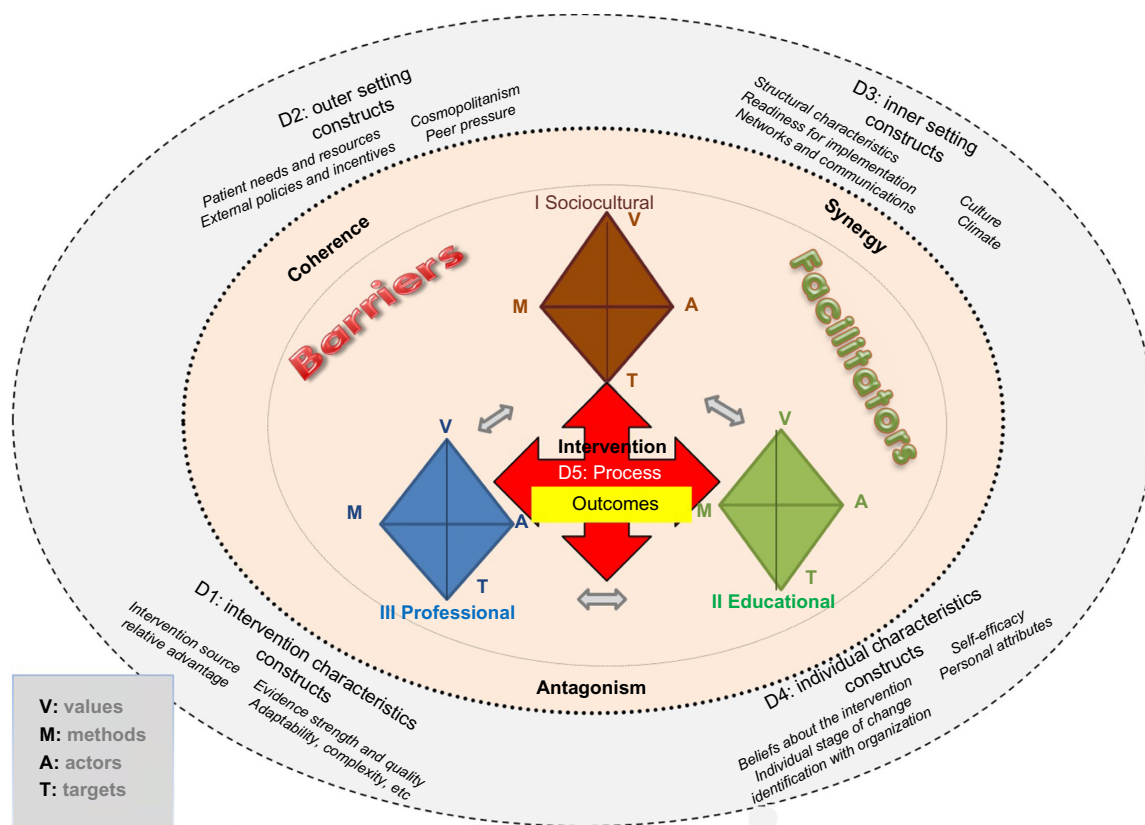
D2: outer setting constructs

Cosmopolitanism
Peer pressure

Patient needs and resources
External policies and incentives

D3: inner setting constructs

Structural characteristics
Readiness for implementation
Networks and communications

Culture
Climate

Coherence

Synergy

Barriers

Facilitators

I Sociocultural

V

M

A

T

V

M

A

T

Intervention

D5: Process

Outcomes

V

M

A

T

III Professional

II Educational

D1: intervention characteristics constructs

Intervention source
relative advantage

Evidence strength and quality
Adaptability, complexity, etc

D4: individual characteristics constructs

Self-efficacy
Personal attributes

Beliefs about the intervention
Individual stage of change
identification with organization

Antagonism

V: values
M: methods
A: actors
T: targets